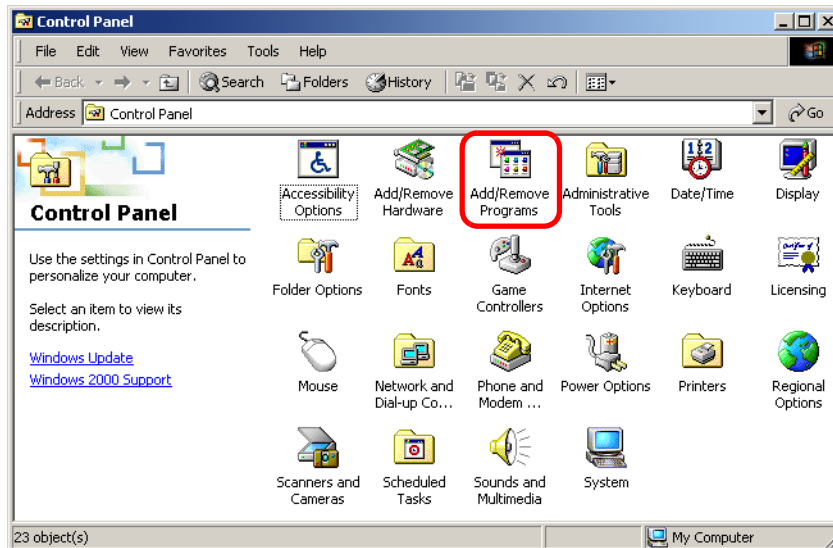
Control Panel

File Edit View Favorites Tools Help

Back Search Folders History

Address Control Panel Go

Control Panel

Use the settings in Control Panel to personalize your computer.

Select an item to view its description.

Windows Update
Windows 2000 Support

Accessibility Options
Add/Remove Hardware
Add/Remove Programs
Administrative Tools
Date/Time
Display
Folder Options
Fonts
Game Controllers
Internet Options
Keyboard
Licensing
Mouse
Network and Dial-up Co...
Phone and Modem ...
Power Options
Printers
Regional Options
Scanners and Cameras
Scheduled Tasks
Sounds and Multimedia
System

23 object(s)
My Computer